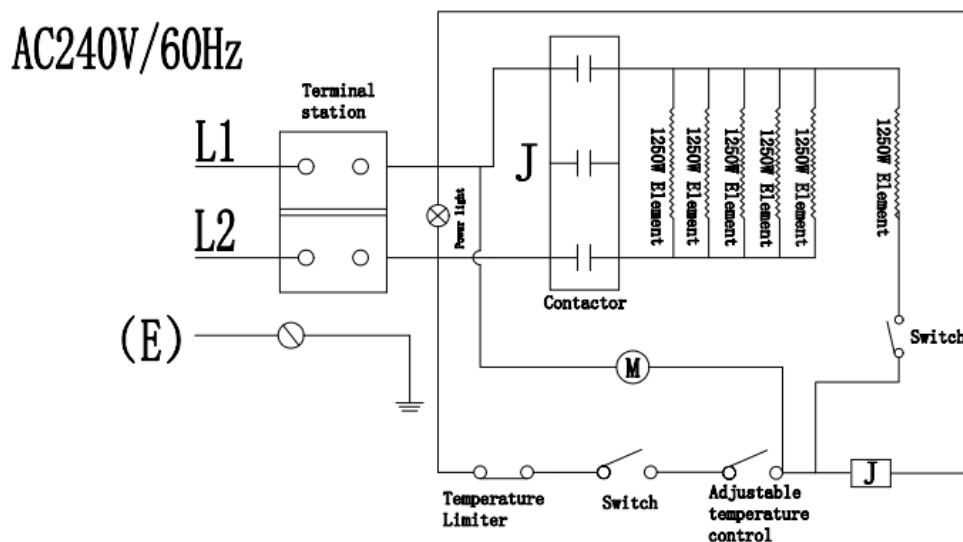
AC240V/60Hz

Terminal station

L1

L2

(E)

Power light

J

Contactor

1250W Element

1250W Element

1250W Element

1250W Element

1250W Element

1250W Element

Switch

M

Temperature Limiter

Switch

Adjustable temperature control

J